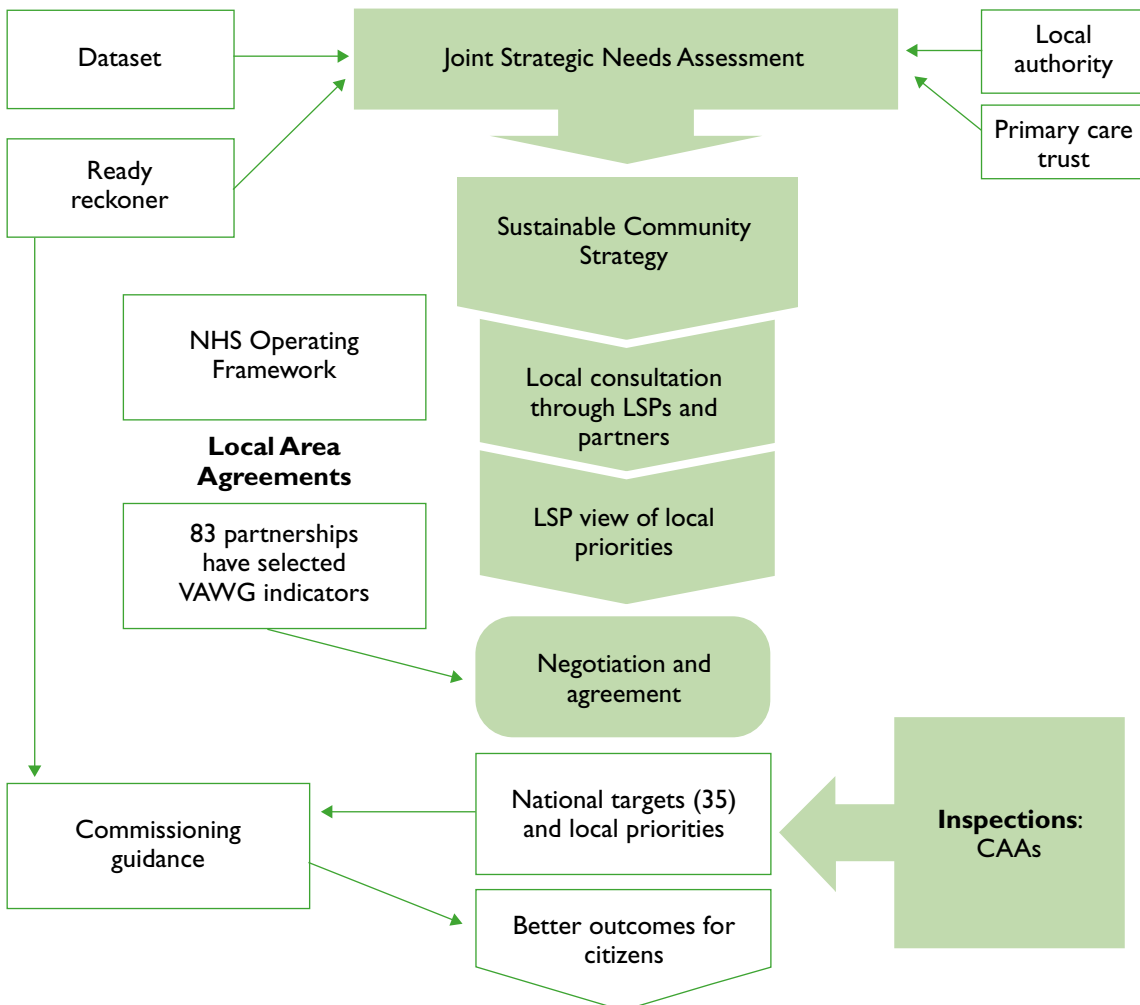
Dataset

Joint Strategic Needs Assessment

Local authority

Primary care trust

Ready reckoner

Sustainable Community Strategy

NHS Operating Framework

Local consultation through LSPs and partners

**Local Area Agreements**

83 partnerships have selected VAWG indicators

LSP view of local priorities

Negotiation and agreement

Commissioning guidance

National targets (35) and local priorities

**Inspections**: CAAs

Better outcomes for citizens